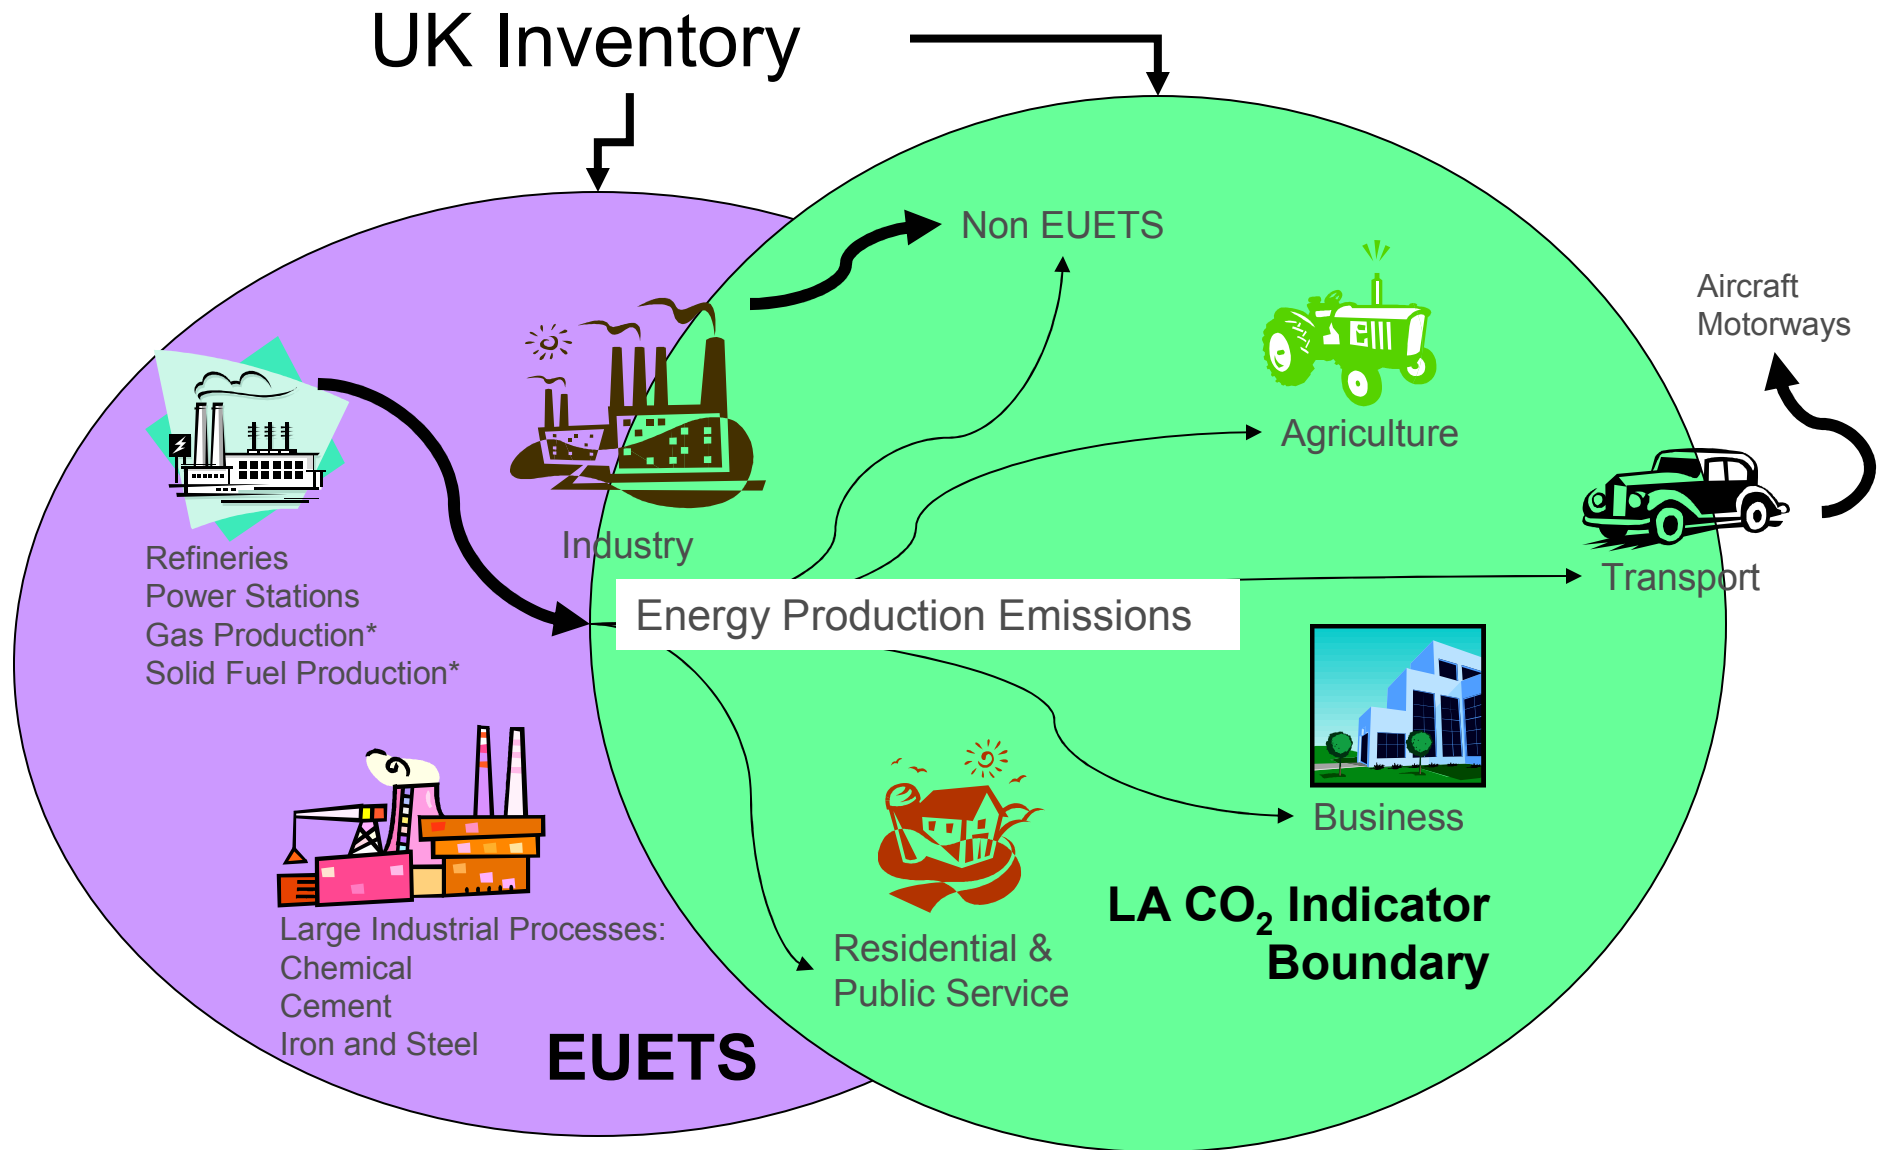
UK Inventory

Non EUETS

Aircraft
Motorways

Agriculture

Industry

Refineries
Power Stations
Gas Production*
Solid Fuel Production*

Energy Production Emissions

Transport

Business

Residential &
Public Service

LA $CO_2$ Indicator Boundary

Large Industrial Processes:
Chemical
Cement
Iron and Steel

EUETS